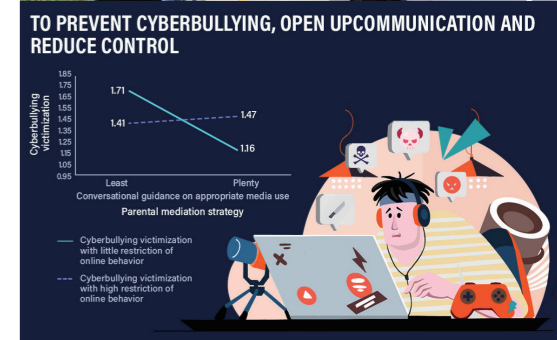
TO PREVENT CYBERBULLYING, OPEN UPCOMMUNICATION AND REDUCE CONTROL

Cyberbullying victimization

1.85
1.75
1.65
1.55
1.45
1.35
1.25
1.15
1.05
0.95

1.71
1.41
1.47
1.16

Least
Plenty

Conversational guidance on appropriate media use

Parental mediation strategy

Cyberbullying victimization with little restriction of online behavior

Cyberbullying victimization with high restriction of online behavior